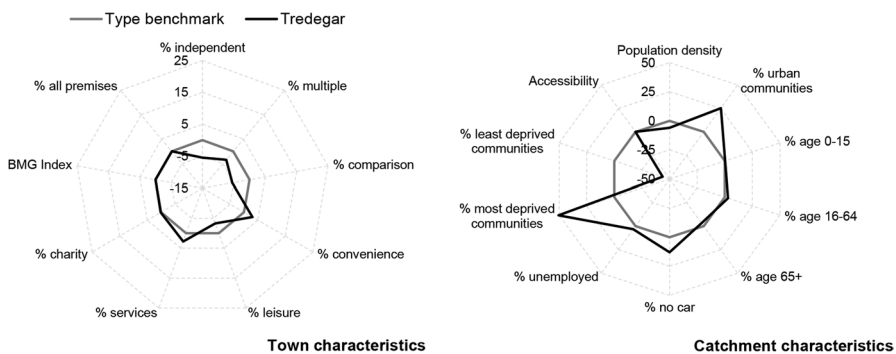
Type benchmark Tredegar

% independent
25
15
5
-5
-15
% multiple
% comparison
% convenience
% leisure
% services
% charity
BMG Index
% all premises

Town characteristics

Population density
50
25
0
-25
-50
% urban communities
% age 0-15
% age 16-64
% age 65+
% no car
% unemployed
% most deprived communities
% least deprived communities
Accessibility

Catchment characteristics